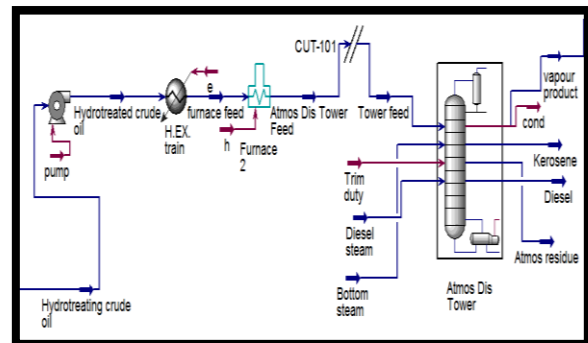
CUT-101

Hydrotreated crude oil

e

furnace feed

Atmos Dis Tower Feed

Tower feed

vapour product

cond

H.EX. train

h

Furnace 2

pump

Trim duty

Kerosene

Diesel

Diesel steam

Atmos residue

Hydrotreating crude oil

Bottom steam

Atmos Dis Tower